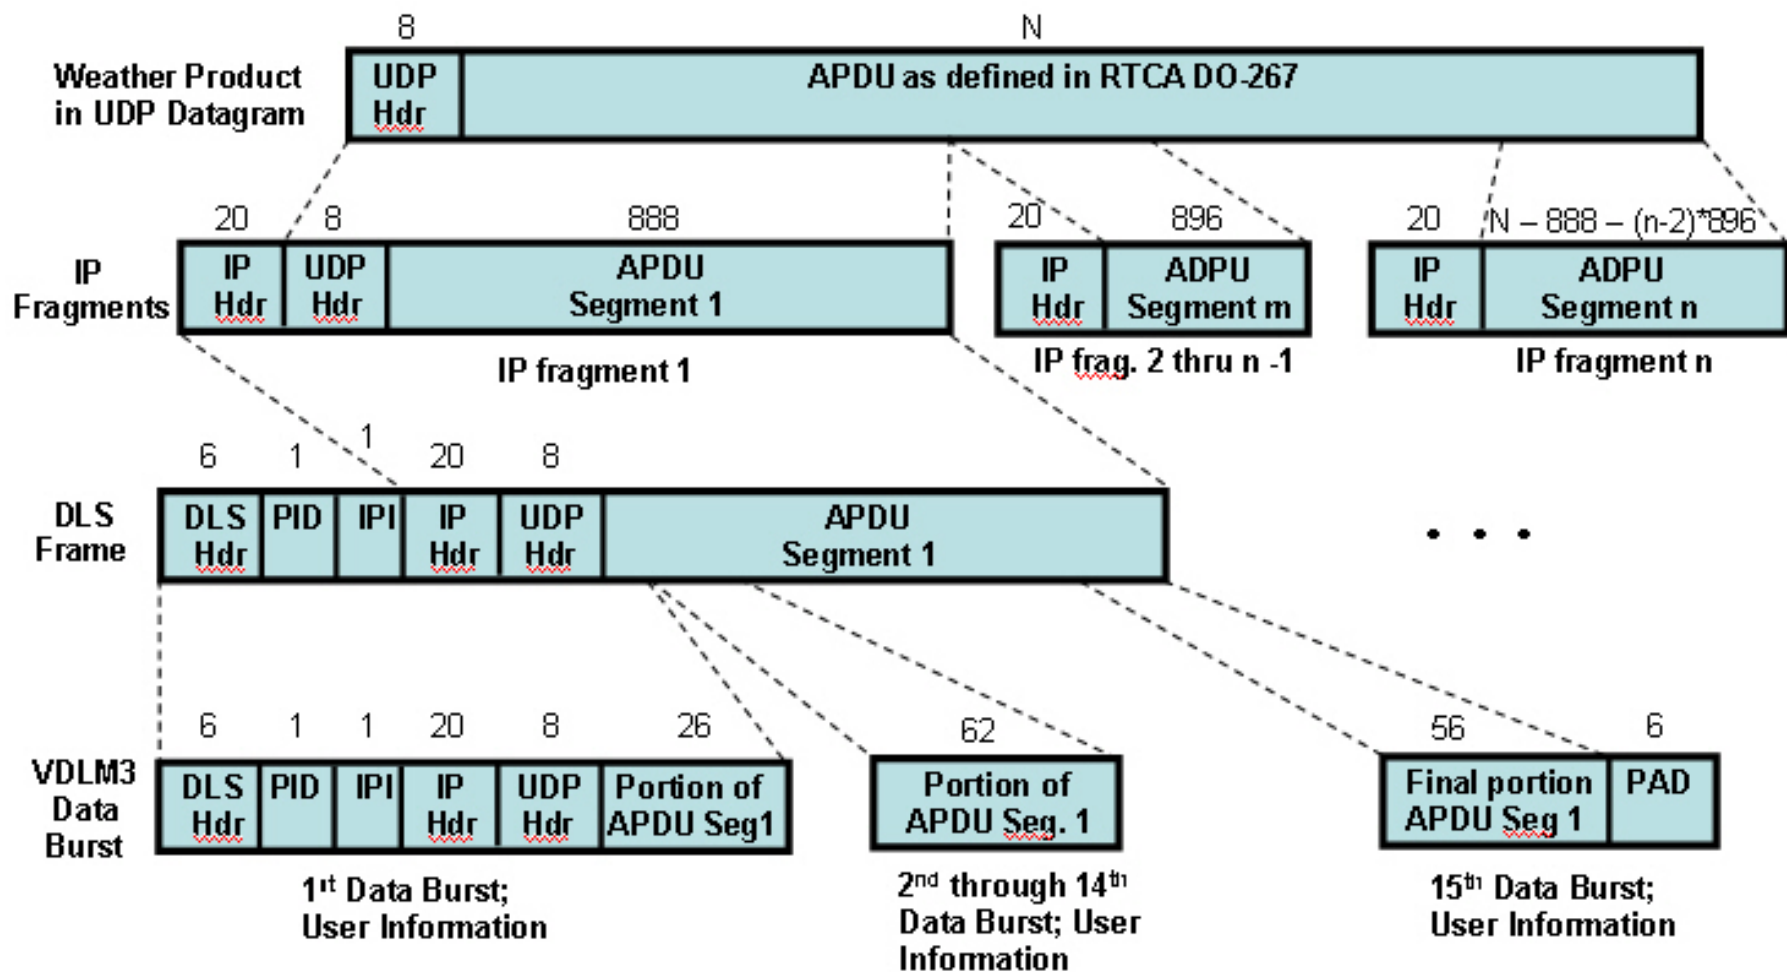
Weather Product in UDP Datagram

8 N

| UDP Hdr | APDU as defined in RTCA DO-267 |
|---|---|

IP Fragments

20 8 888

| IP Hdr | UDP Hdr | APDU Segment 1 |
|---|---|---|

IP fragment 1

20 896

| IP Hdr | ADPU Segment m |
|---|---|

IP frag. 2 thru n -1

20 N – 888 – (n-2)*896

| IP Hdr | ADPU Segment n |
|---|---|

IP fragment n

DLS Frame

6 1 1 20 8

| DLS Hdr | PID | IPI | IP Hdr | UDP Hdr | APDU Segment 1 |
|---|---|---|---|---|---|

• • •

VDLM3 Data Burst

6 1 1 20 8 26

| DLS Hdr | PID | IPI | IP Hdr | UDP Hdr | Portion of APDU Seg1 |
|---|---|---|---|---|---|

1$^{st}$ Data Burst; User Information

62

| Portion of APDU Seg. 1 |
|---|

2$^{nd}$ through 14$^{th}$ Data Burst; User Information

56 6

| Final portion APDU Seg 1 | PAD |
|---|---|

15$^{th}$ Data Burst; User Information